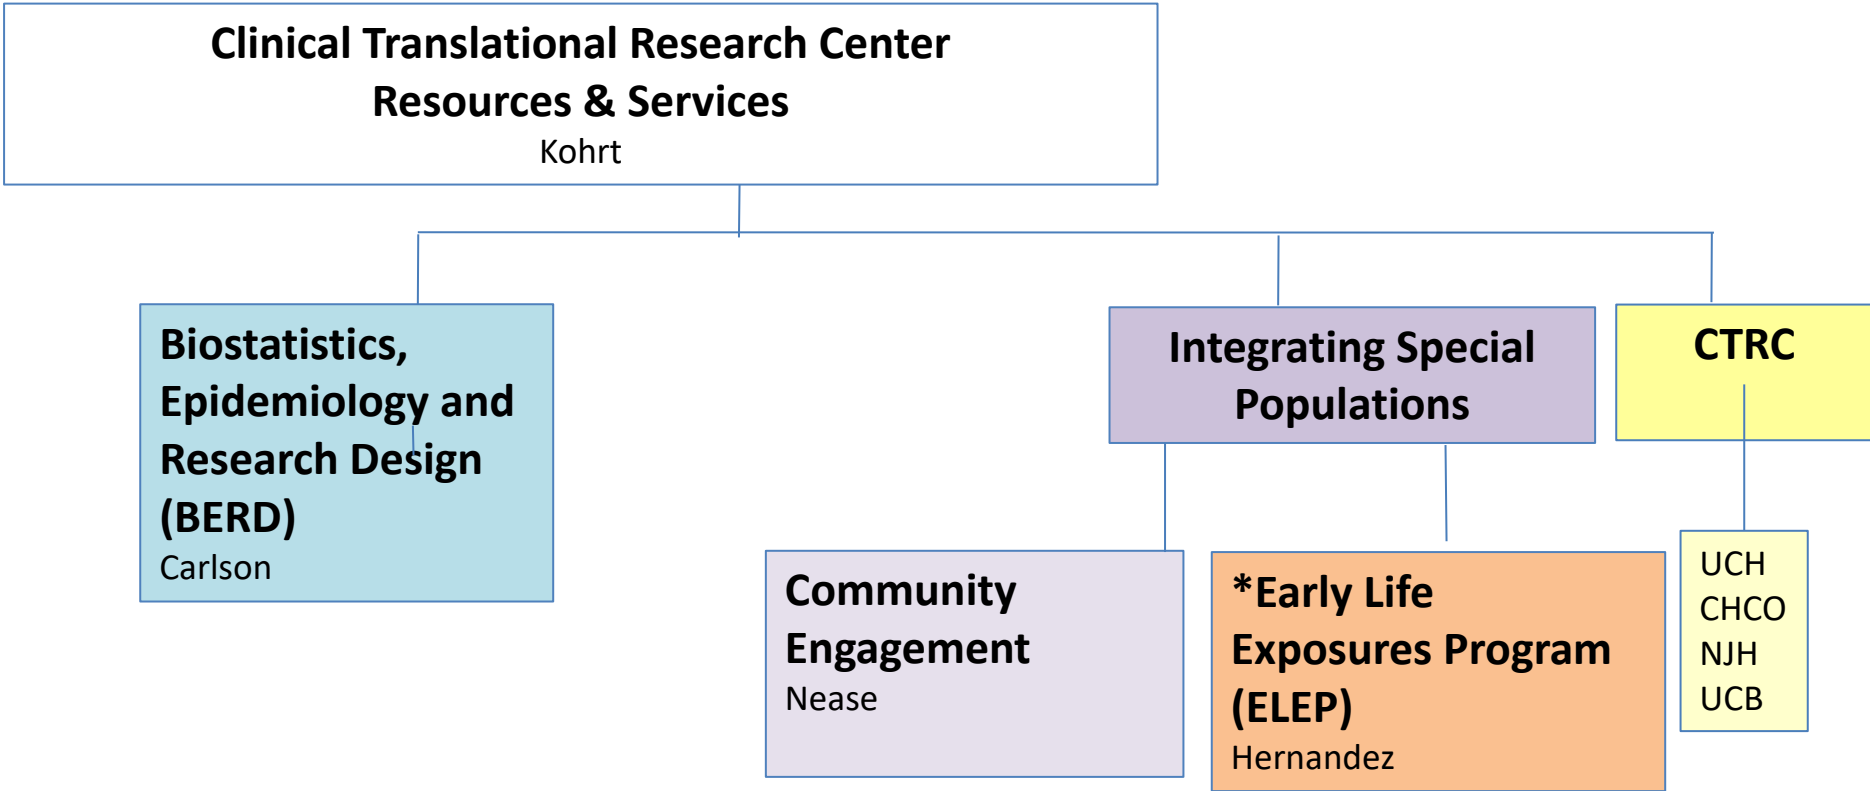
Clinical Translational Research Center
Resources & Services
Kohrt

Biostatistics, Epidemiology and Research Design (BERD)
Carlson

Integrating Special Populations

CTRC

Community Engagement
Nease

*Early Life Exposures Program (ELEP)
Hernandez

UCH
CHCO
NJH
UCB